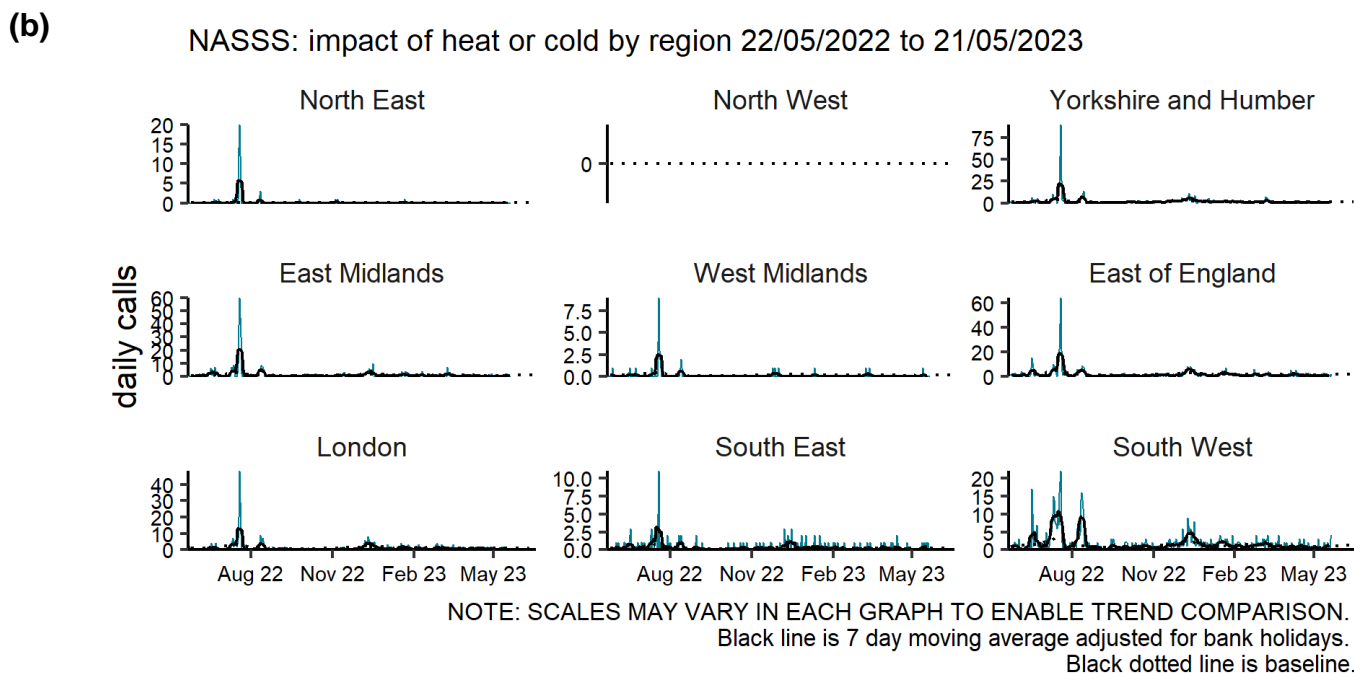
(b)

NASSS: impact of heat or cold by region 22/05/2022 to 21/05/2023

North East
20
15
10
5
0

North West
0

Yorkshire and Humber
75
50
25
0

daily calls

East Midlands
60
50
40
30
20
10
0

West Midlands
7.5
5.0
2.5
0.0

East of England
60
40
20
0

London
40
30
20
10
0

South East
10.0
7.5
5.0
2.5
0.0

South West
20
15
10
5
0

Aug 22 Nov 22 Feb 23 May 23

Aug 22 Nov 22 Feb 23 May 23

Aug 22 Nov 22 Feb 23 May 23

NOTE: SCALES MAY VARY IN EACH GRAPH TO ENABLE TREND COMPARISON.
Black line is 7 day moving average adjusted for bank holidays.
Black dotted line is baseline.